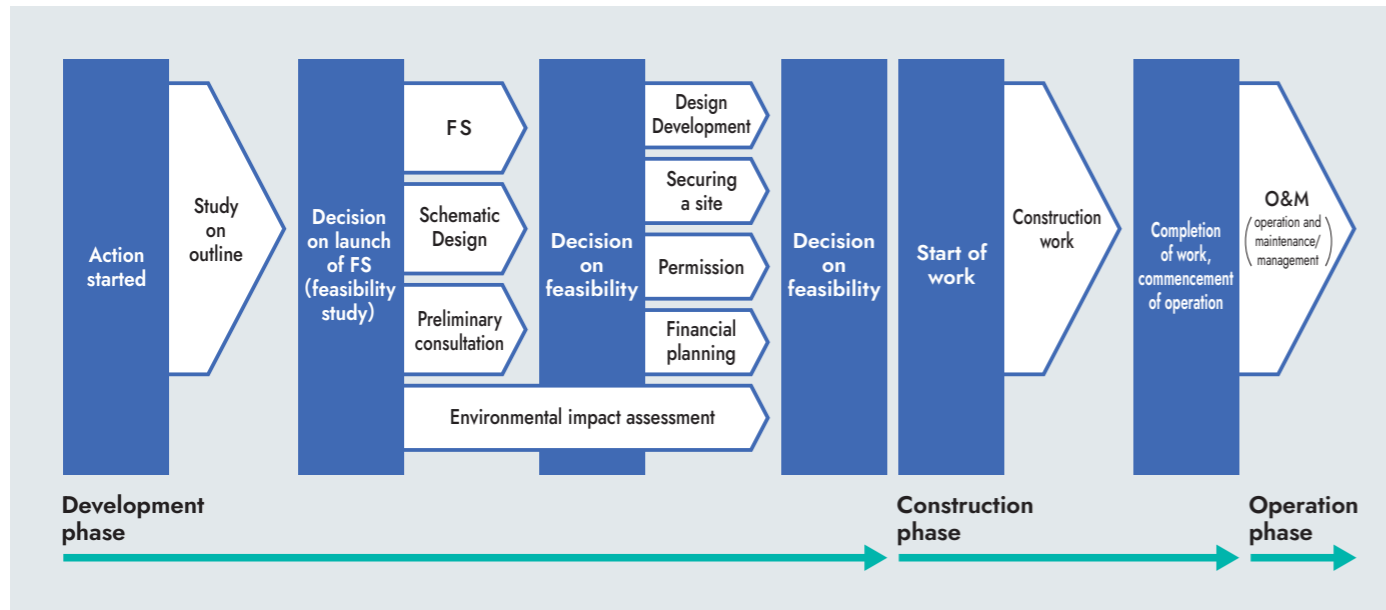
Action started

Study on outline

Decision on launch of FS (feasibility study)

FS

Schematic Design

Preliminary consultation

Decision on feasibility

Design Development

Securing a site

Permission

Financial planning

Environmental impact assessment

Decision on feasibility

Start of work

Construction work

Completion of work, commencement of operation

O&M (operation and maintenance/ management)

Development phase

Construction phase

Operation phase